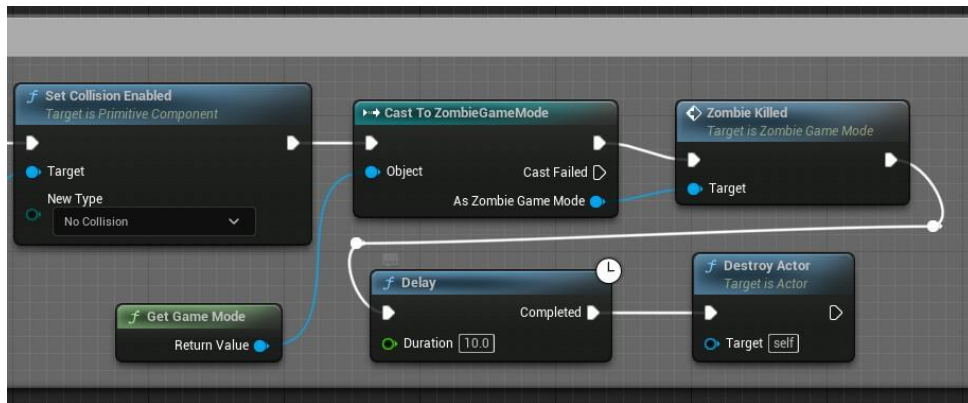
Set Collision Enabled
Target is Primitive Component

Target
New Type
No Collision

Cast To ZombieGameMode

Object
Cast Failed
As Zombie Game Mode

Zombie Killed
Target is Zombie Game Mode

Target

Get Game Mode
Return Value

Delay
Completed
Duration 10.0

Destroy Actor
Target is Actor

Target self